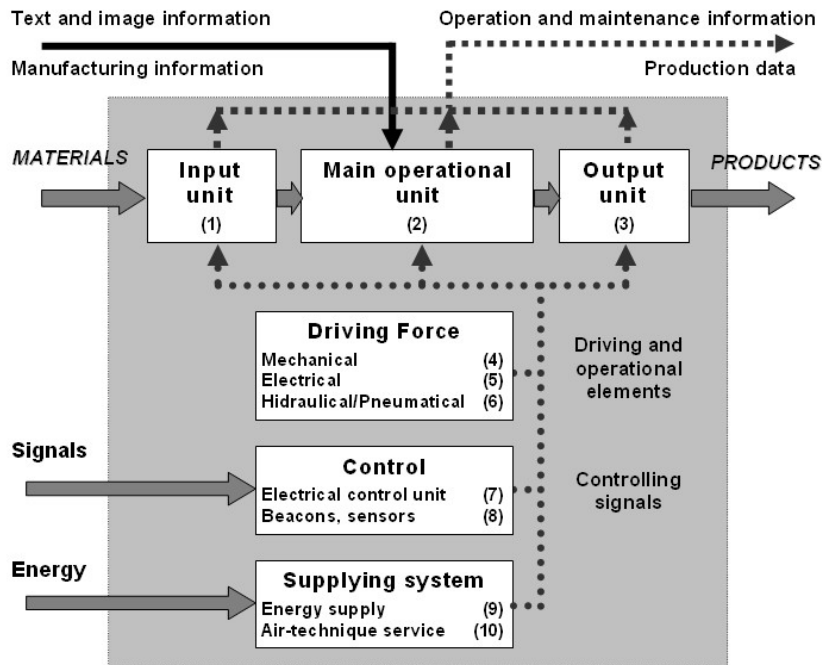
Text and image information

Manufacturing information

Operation and maintenance information

Production data

MATERIALS

Input unit
(1)

Main operational unit
(2)

Output unit
(3)

PRODUCTS

Driving Force
Mechanical (4)
Electrical (5)
Hidraulical/Pneumatical (6)

Driving and operational elements

Signals

Control
Electrical control unit (7)
Beacons, sensors (8)

Controlling signals

Energy

Supplying system
Energy supply (9)
Air-technique service (10)